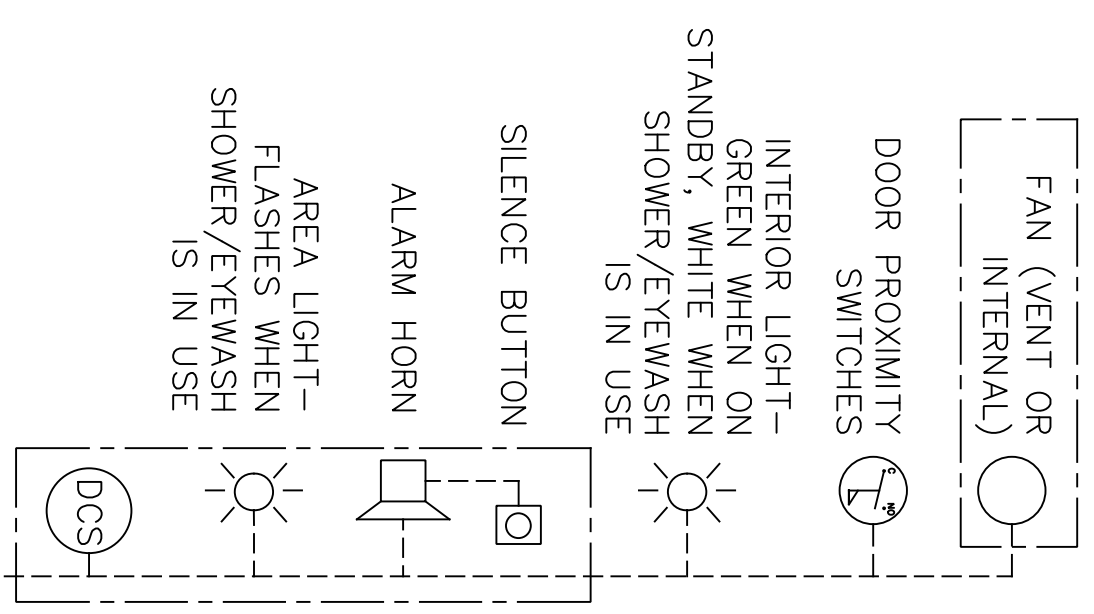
AREA LIGHT– FLASHES WHEN SHOWER/EYEWASH IS IN USE

ALARM HORN

SILENCE BUTTON

INTERIOR LIGHT– GREEN WHEN ON STANDBY, WHITE WHEN SHOWER/EYEWASH IS IN USE

DOOR PROXIMITY SWITCHES

FAN (VENT OR INTERNAL)

DCS

C

NO